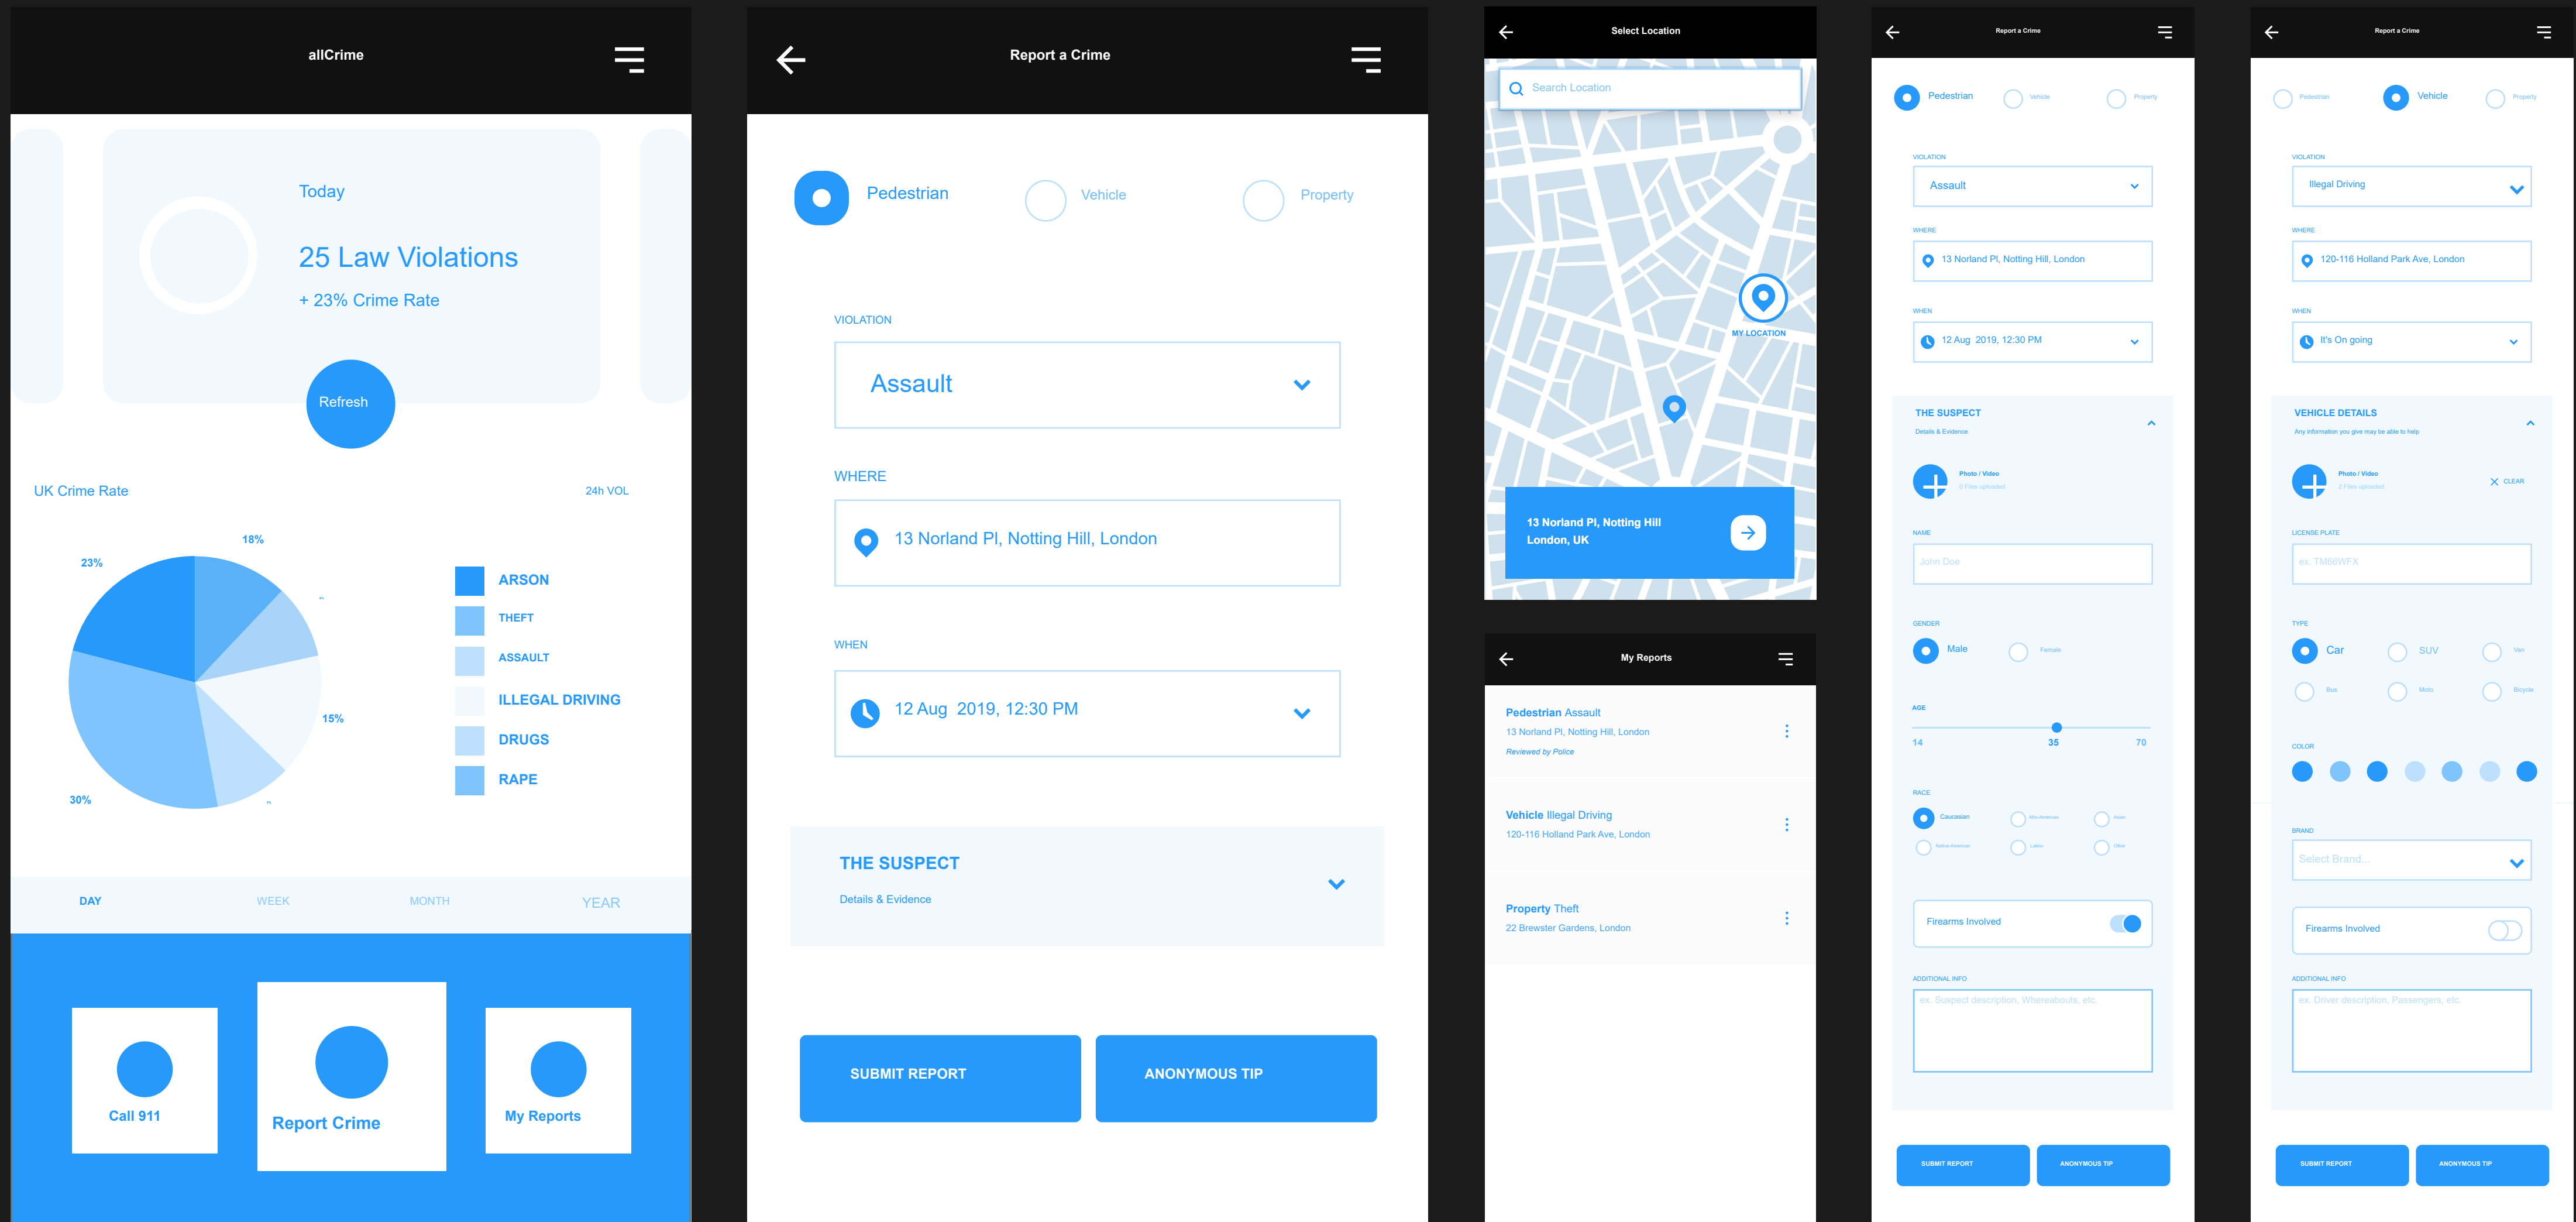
allCrime

Today

25 Law Violations

+ 23% Crime Rate

Refresh

UK Crime Rate

24h VOL

18%

23%

15%

30%

ARSON

THEFT

ASSAULT

ILLEGAL DRIVING

DRUGS

RAPE

DAY

WEEK

MONTH

YEAR

Call 911

Report Crime

My Reports

Report a Crime

Pedestrian

Vehicle

Property

VIOLATION

Assault

WHERE

13 Norland Pl, Notting Hill, London

WHEN

12 Aug 2019, 12:30 PM

THE SUSPECT

Details & Evidence

SUBMIT REPORT

ANONYMOUS TIP

Select Location

Search Location

MY LOCATION

13 Norland Pl, Notting Hill London, UK

My Reports

Pedestrian Assault
13 Norland Pl, Notting Hill, London
Reviewed by Police

Vehicle Illegal Driving
120-116 Holland Park Ave, London

Property Theft
22 Brewster Gardens, London

Report a Crime

Pedestrian

Vehicle

Property

VIOLATION

Assault

WHERE

13 Norland Pl, Notting Hill, London

WHEN

12 Aug 2019, 12:30 PM

THE SUSPECT

Details & Evidence

Photo / Video

0 Files uploaded

NAME

John Doe

GENDER

Male

Female

AGE

14

35

70

RACE

Caucasian

Afro-American

Asian

Native-American

Latino

Other

Firearms Involved

ADDITIONAL INFO

ex. Suspect description, Whereabouts, etc.

SUBMIT REPORT

ANONYMOUS TIP

Report a Crime

Pedestrian

Vehicle

Property

VIOLATION

Illegal Driving

WHERE

120-116 Holland Park Ave, London

WHEN

It's On going

VEHICLE DETAILS

Any information you give may be able to help

Photo / Video

2 Files uploaded

CLEAR

LICENSE PLATE

ex. TM66WFX

TYPE

Car

SUV

Van

Bus

Moto

Bicycle

COLOR

BRAND

Select Brand...

Firearms Involved

ADDITIONAL INFO

ex. Driver description, Passengers, etc.

SUBMIT REPORT

ANONYMOUS TIP